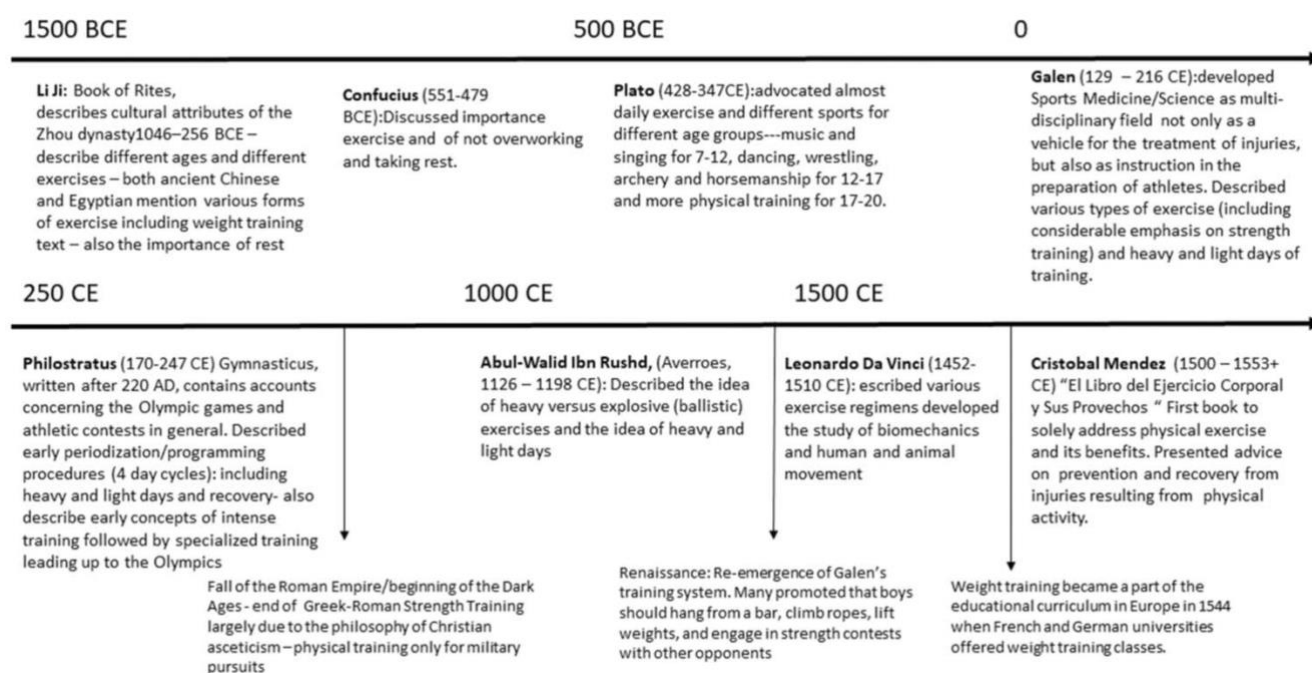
1500 BCE

500 BCE

0

**Li Ji:** Book of Rites, describes cultural attributes of the Zhou dynasty1046–256 BCE – describe different ages and different exercises – both ancient Chinese and Egyptian mention various forms of exercise including weight training text – also the importance of rest

**Confucius** (551-479 BCE):Discussed importance exercise and of not overworking and taking rest.

**Plato** (428-347CE):advocated almost daily exercise and different sports for different age groups---music and singing for 7-12, dancing, wrestling, archery and horsemanship for 12-17 and more physical training for 17-20.

**Galen** (129 – 216 CE):developed Sports Medicine/Science as multi-disciplinary field not only as a vehicle for the treatment of injuries, but also as instruction in the preparation of athletes. Described various types of exercise (including considerable emphasis on strength training) and heavy and light days of training.

250 CE

1000 CE

1500 CE

**Philostratus** (170-247 CE) Gymnasticus, written after 220 AD, contains accounts concerning the Olympic games and athletic contests in general. Described early periodization/programming procedures (4 day cycles): including heavy and light days and recovery- also describe early concepts of intense training followed by specialized training leading up to the Olympics

**Abul-Walid Ibn Rushd,** (Averroes, 1126 – 1198 CE): Described the idea of heavy versus explosive (ballistic) exercises and the idea of heavy and light days

**Leonardo Da Vinci** (1452-1510 CE): escribed various exercise regimens developed the study of biomechanics and human and animal movement

**Cristobal Mendez** (1500 – 1553+ CE) "El Libro del Ejercicio Corporal y Sus Provechos " First book to solely address physical exercise and its benefits. Presented advice on prevention and recovery from injuries resulting from physical activity.

Fall of the Roman Empire/beginning of the Dark Ages - end of Greek-Roman Strength Training largely due to the philosophy of Christian asceticism – physical training only for military pursuits

Renaissance: Re-emergence of Galen's training system. Many promoted that boys should hang from a bar, climb ropes, lift weights, and engage in strength contests with other opponents

Weight training became a part of the educational curriculum in Europe in 1544 when French and German universities offered weight training classes.